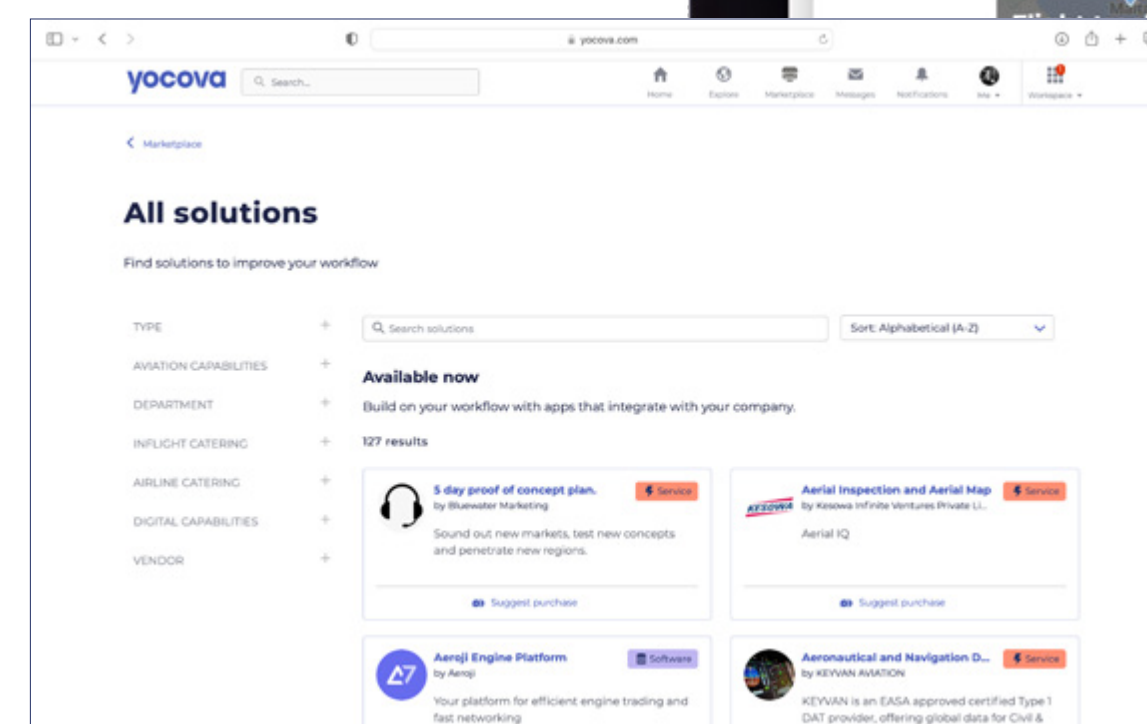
yocova.com

yocova

Search...

Home Explore Marketplace Messages Notifications Me Workspace

< Marketplace

All solutions

Find solutions to improve your workflow

TYPE +

AVIATION CAPABILITIES +

DEPARTMENT +

INFLIGHT CATERING +

AIRLINE CATERING +

DIGITAL CAPABILITIES +

VENDOR +

Search solutions

Sort: Alphabetical (A-Z)

Available now

Build on your workflow with apps that integrate with your company.

127 results

5 day proof of concept plan.
by Bluewater Marketing
Service
Sound out new markets, test new concepts and penetrate new regions.
Suggest purchase

Aerial Inspection and Aerial Map
by Kesowa Infinite Ventures Private Li...
Service
Aerial IQ
Suggest purchase

Aeroji Engine Platform
by Aeroji
Software
Your platform for efficient engine trading and fast networking

Aeronautical and Navigation D...
by KEYVAN AVIATION
Service
KEYVAN is an EASA approved certified Type 1 DAT provider, offering global data for Civil &